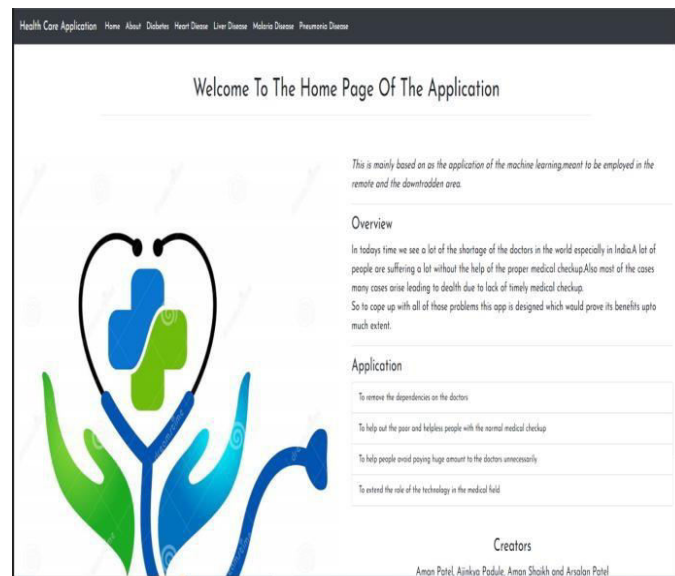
Health Care Application Home About Diabetes Heart Disease Liver Disease Malaria Disease Pneumonia Disease

Welcome To The Home Page Of The Application

This is mainly based on as the application of the machine learning,meant to be employed in the remote and the downtrodden area.

Overview

In todays time we see a lot of the shortage of the doctors in the world especially in India.A lot of people are suffering a lot without the help of the proper medical checkup.Also most of the cases many cases arise leading to dealth due to lack of timely medical checkup.
So to cope up with all of those problems this app is designed which would prove its benefits upto much extent.

Application

To remove the dependencies on the doctors

To help out the poor and helpless people with the normal medical checkup

To help people avoid paying huge amount to the doctors unnecessarily

To extend the role of the technology in the medical field

Creators

Aman Patel, Ajinkya Padule, Aman Shaikh and Arsalan Patel